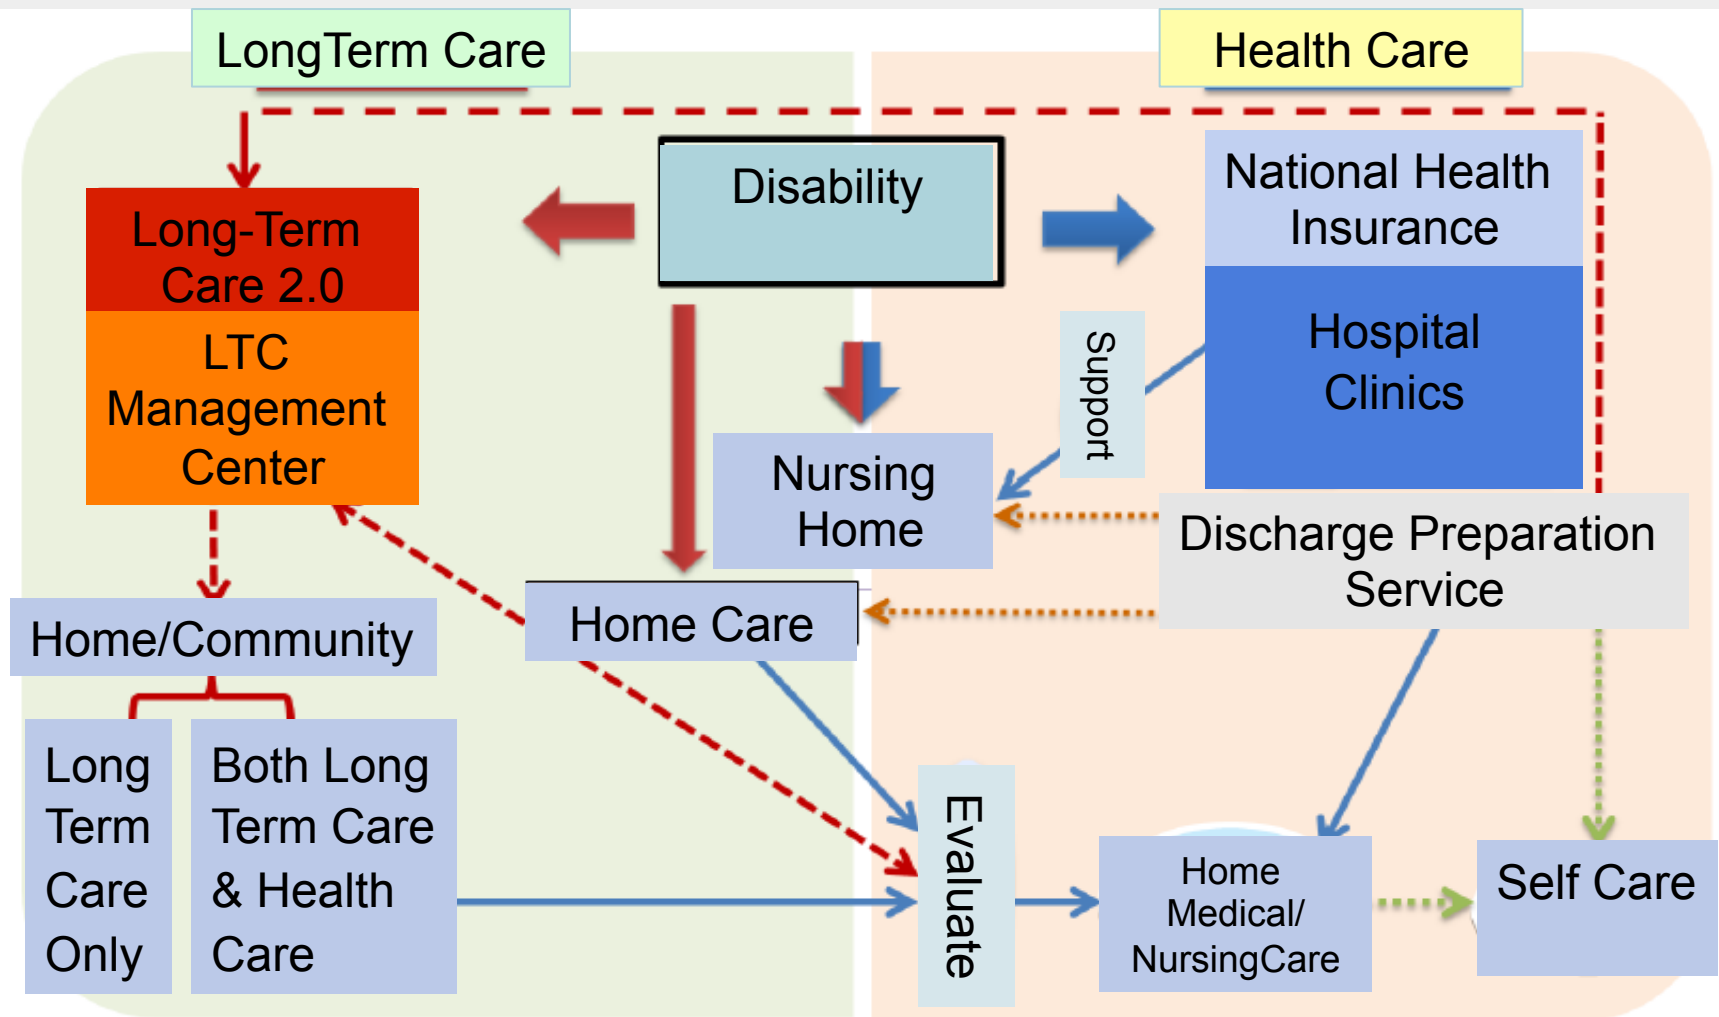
LongTerm Care

Health Care

Disability

Long-Term Care 2.0

LTC Management Center

National Health Insurance

Hospital Clinics

Support

Nursing Home

Discharge Preparation Service

Home Care

Home/Community

Long Term Care Only

Both Long Term Care & Health Care

Evaluate

Home Medical/ NursingCare

Self Care